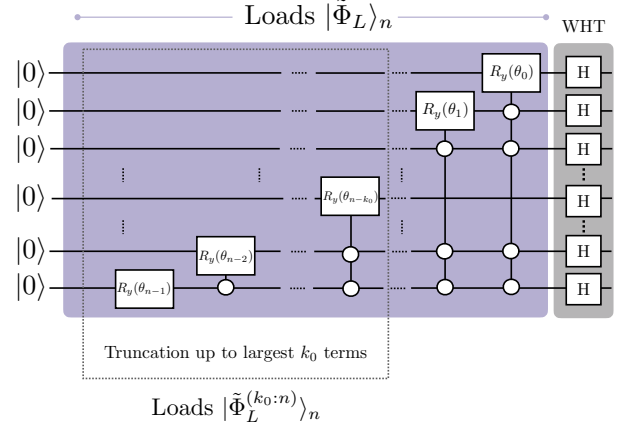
Loads $|\tilde{\Phi}_L\rangle_n$

WHT

$|0\rangle$
$|0\rangle$
$|0\rangle$
$|0\rangle$
$|0\rangle$
$|0\rangle$

$R_y(\theta_0)$
$R_y(\theta_1)$
$R_y(\theta_{n-k_0})$
$R_y(\theta_{n-2})$
$R_y(\theta_{n-1})$

H
H
H
H
H
H

Truncation up to largest $k_0$ terms

Loads $|\tilde{\Phi}_L^{(k_0:n)}\rangle_n$